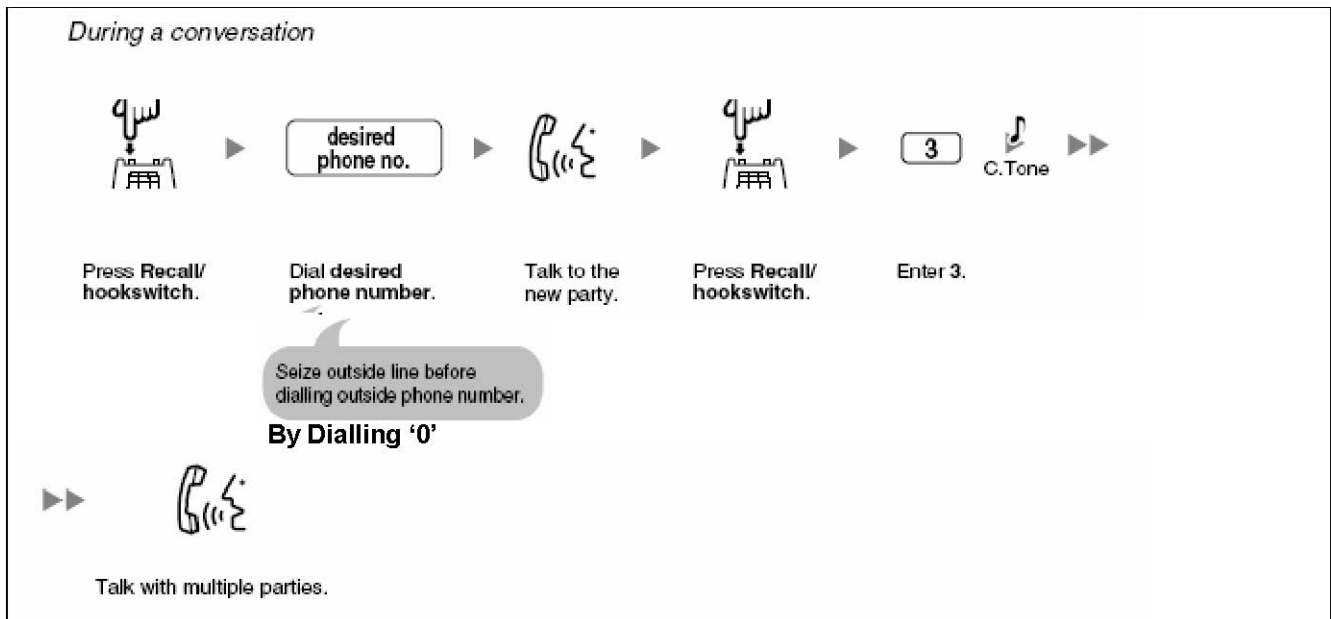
During a conversation

desired phone no.

3

C.Tone

Press **Recall/ hookswitch**.

Dial **desired phone number**.

Talk to the new party.

Press **Recall/ hookswitch**.

Enter **3**.

Seize outside line before dialling outside phone number.

**By Dialling '0'**

Talk with multiple parties.